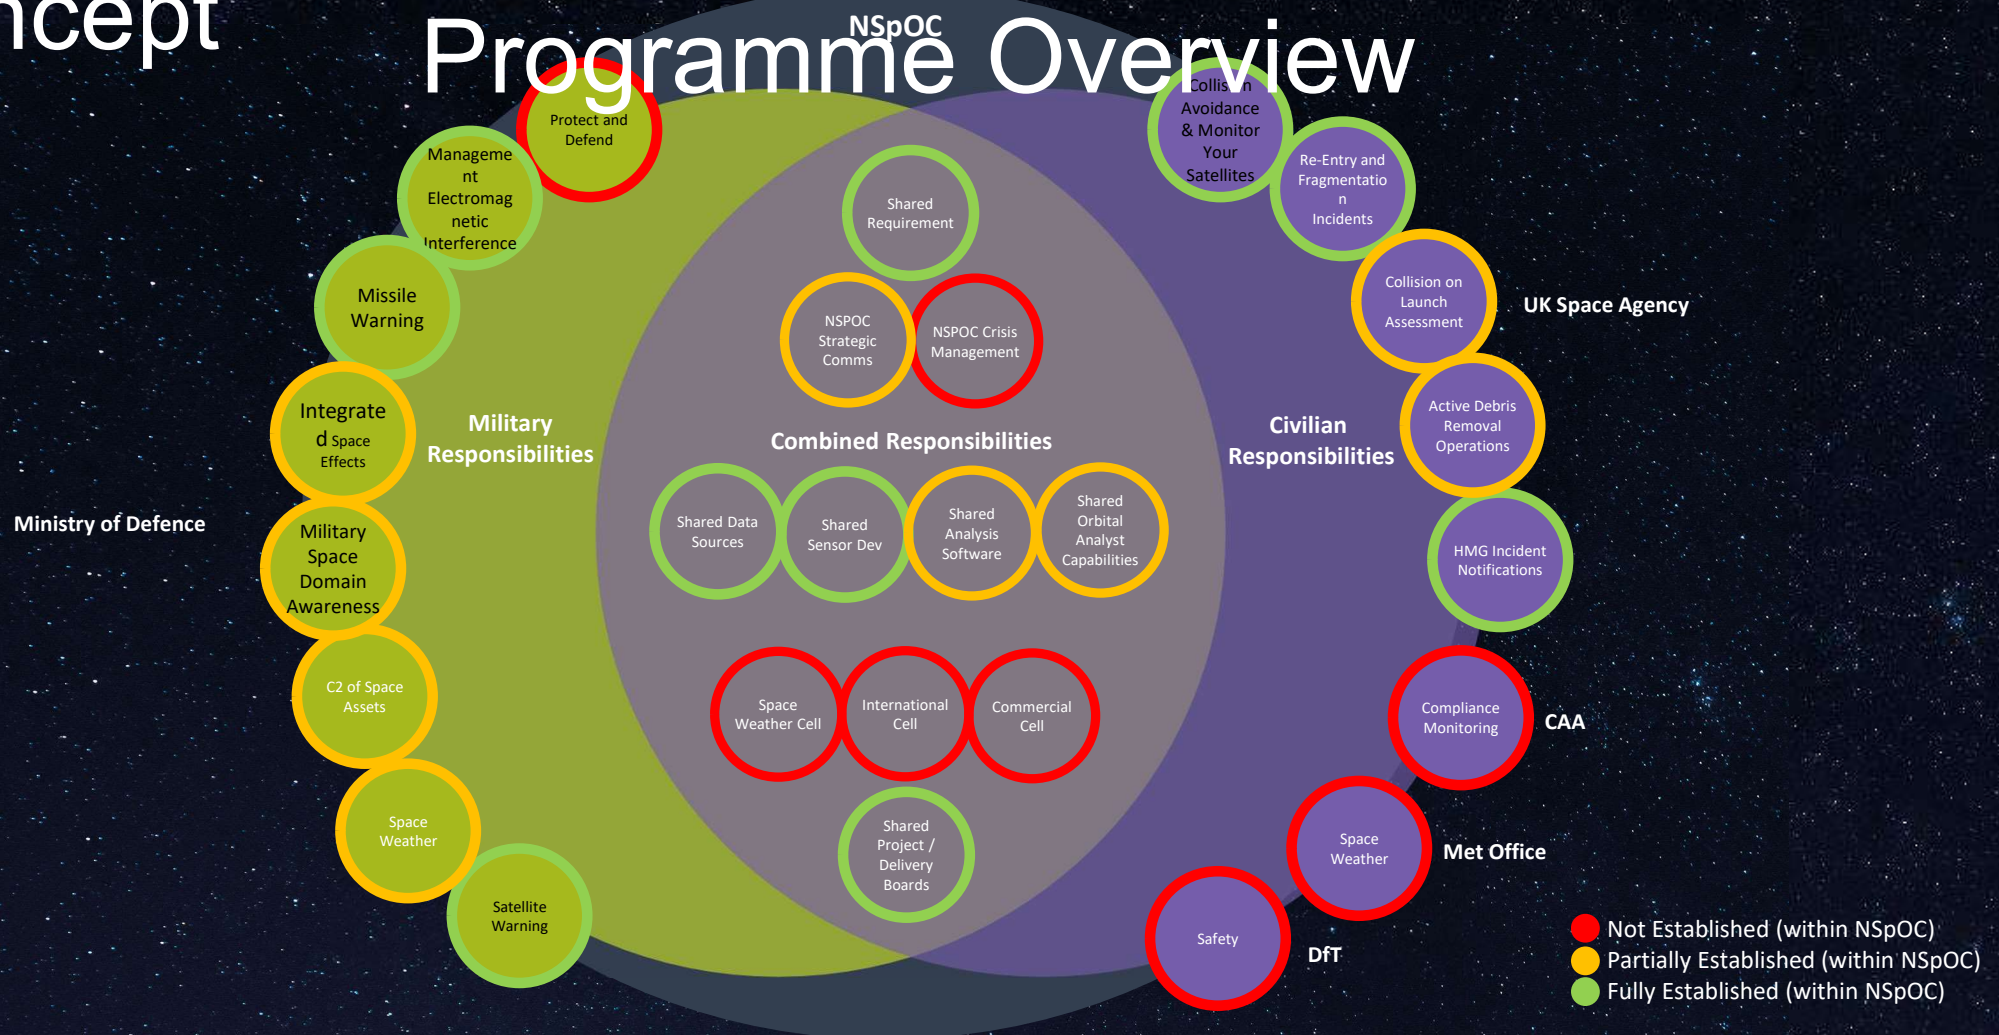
ncept

NSpOC

Programme Overview

Protect and Defend

Management Electromagnetic Interference

Missile Warning

Integrated Space Effects

Military Space Domain Awareness

C2 of Space Assets

Space Weather

Satellite Warning

Ministry of Defence

Military Responsibilities

Shared Requirement

NSPOC Strategic Comms

NSPOC Crisis Management

Combined Responsibilities

Shared Data Sources

Shared Sensor Dev

Shared Analysis Software

Shared Orbital Analyst Capabilities

Space Weather Cell

International Cell

Commercial Cell

Shared Project / Delivery Boards

Collision Avoidance & Monitor Your Satellites

Re-Entry and Fragmentation Incidents

Collision on Launch Assessment

UK Space Agency

Civilian Responsibilities

Active Debris Removal Operations

HMG Incident Notifications

Compliance Monitoring

CAA

Space Weather

Met Office

Safety

DfT

Not Established (within NSpOC)
Partially Established (within NSpOC)
Fully Established (within NSpOC)